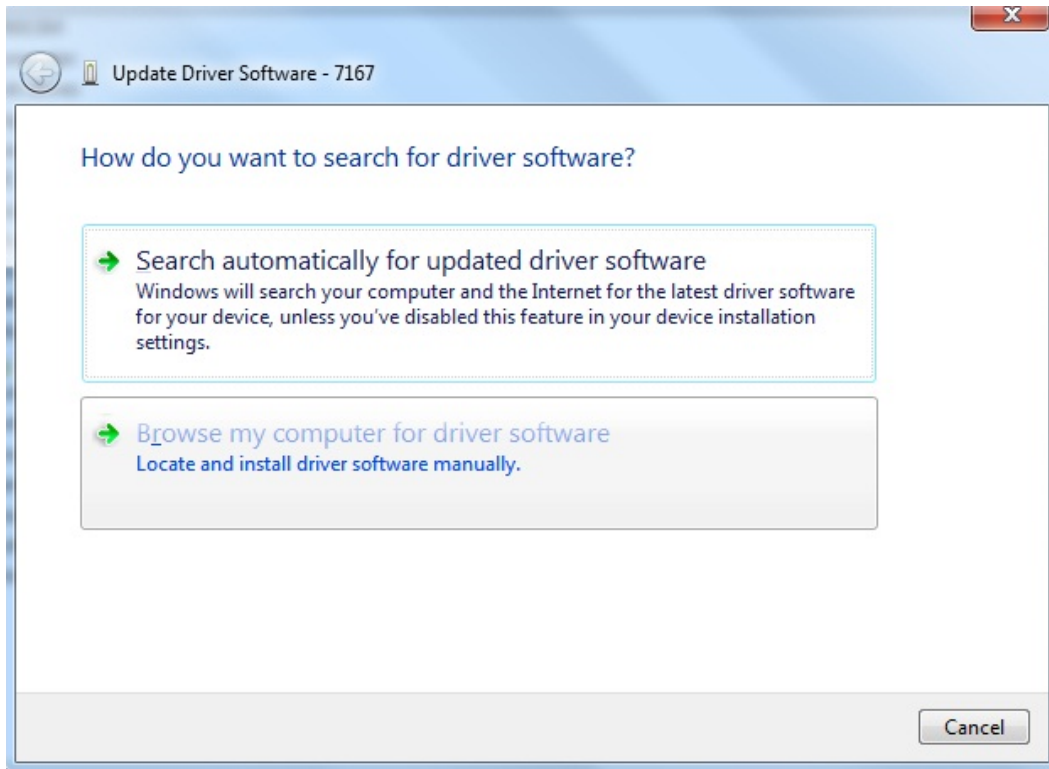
Update Driver Software - 7167

How do you want to search for driver software?

Search automatically for updated driver software
Windows will search your computer and the Internet for the latest driver software for your device, unless you've disabled this feature in your device installation settings.

Browse my computer for driver software
Locate and install driver software manually.

Cancel